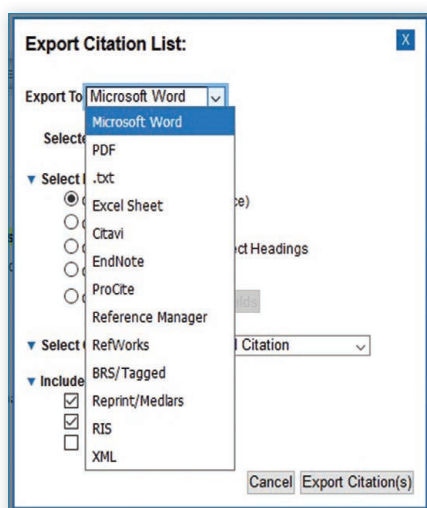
Export Citation List:

X

Export To Microsoft Word

Microsoft Word
PDF
.txt
Excel Sheet
Citavi
EndNote
ProCite
Reference Manager
RefWorks
BRS/Tagged
Reprint/Medlars
RIS
XML

Selecte

▼ Select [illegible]

ce)

ct Headings

lds

▼ Select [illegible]

Citation

▼ Include

Cancel Export Citation(s)